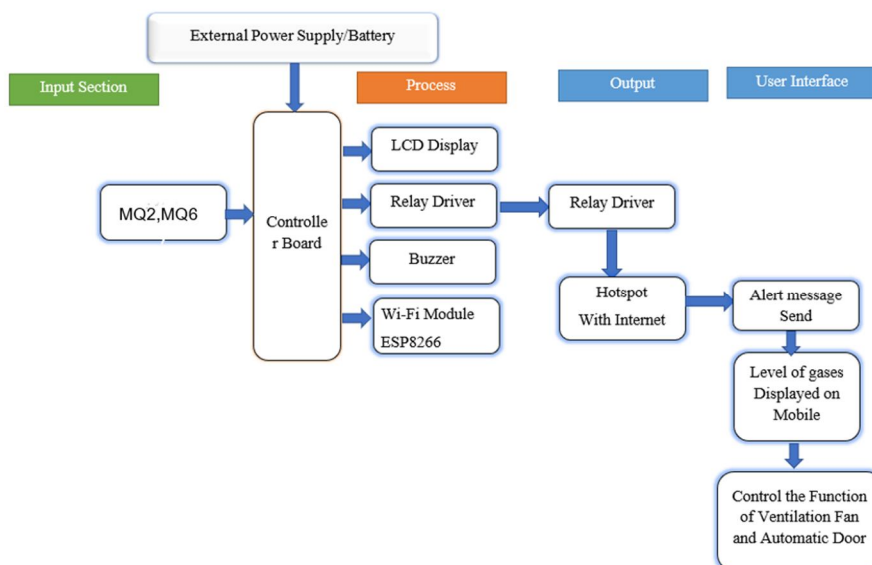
External Power Supply/Battery

Input Section

Process

Output

User Interface

MQ2,MQ6

Controlle r Board

LCD Display

Relay Driver

Buzzer

Wi-Fi Module ESP8266

Relay Driver

Hotspot With Internet

Alert message Send

Level of gases Displayed on Mobile

Control the Function of Ventilation Fan and Automatic Door